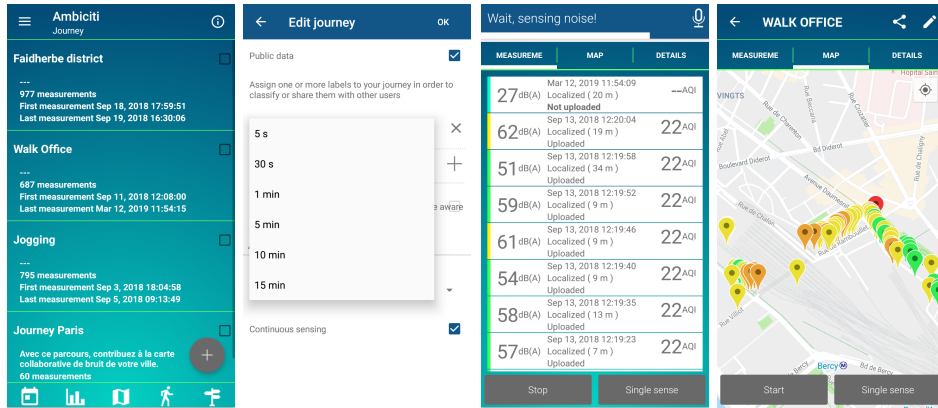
Ambiciti
Journey

Faidherbe district
---
977 measurements
First measurement Sep 18, 2018 17:59:51
Last measurement Sep 19, 2018 16:30:06

Walk Office
---
687 measurements
First measurement Sep 11, 2018 12:08:00
Last measurement Mar 12, 2019 11:54:15

Jogging
---
795 measurements
First measurement Sep 3, 2018 18:04:58
Last measurement Sep 5, 2018 09:13:49

Journey Paris
Avec ce parcours, contribuez à la carte collaborative de bruit de votre ville.
60 measurements

Edit journey
OK
Public data
Assign one or more labels to your journey in order to classify or share them with other users
5 s
30 s
1 min
5 min
10 min
15 min
e aware
Continuous sensing

Wait, sensing noise!
MEASUREME
MAP
DETAILS
| | | |
|---|---|---|
| 27dB(A) | Mar 12, 2019 11:54:09 Localized ( 20 m ) Not uploaded | --AQI |
| 62dB(A) | Sep 13, 2018 12:20:04 Localized ( 19 m ) Uploaded | 22AQI |
| 51dB(A) | Sep 13, 2018 12:19:58 Localized ( 34 m ) Uploaded | 22AQI |
| 59dB(A) | Sep 13, 2018 12:19:52 Localized ( 9 m ) Uploaded | 22AQI |
| 61dB(A) | Sep 13, 2018 12:19:46 Localized ( 9 m ) Uploaded | 22AQI |
| 54dB(A) | Sep 13, 2018 12:19:40 Localized ( 9 m ) Uploaded | 22AQI |
| 58dB(A) | Sep 13, 2018 12:19:35 Localized ( 13 m ) Uploaded | 22AQI |
| 57dB(A) | Sep 13, 2018 12:19:23 Localized ( 7 m ) Uploaded | 22AQI |
Stop
Single sense

WALK OFFICE
MEASUREME
MAP
DETAILS
Hôpital Sain
VINGTS
Rue de Charenton
Rue Crozatier
Boulevard Diderot
Bd Diderot
Rue de Chaligny
Avenue Daumesnil
Rue de Chalon
Rue de Rambouillet
Rue Villiot
Bercy
Start
Single sense